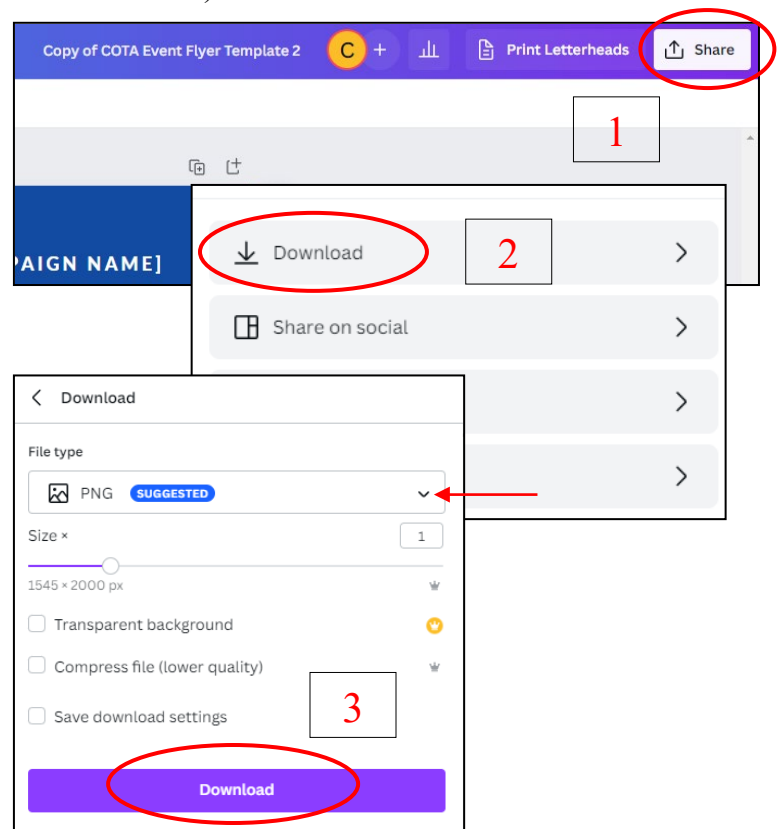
Copy of COTA Event Flyer Template 2
C
+
Print Letterheads
Share

1

PAIGN NAME]

Download

2

Share on social

Download

File type

PNG SUGGESTED

Size ×

1

1545 × 2000 px

Transparent background

Compress file (lower quality)

Save download settings

3

Download